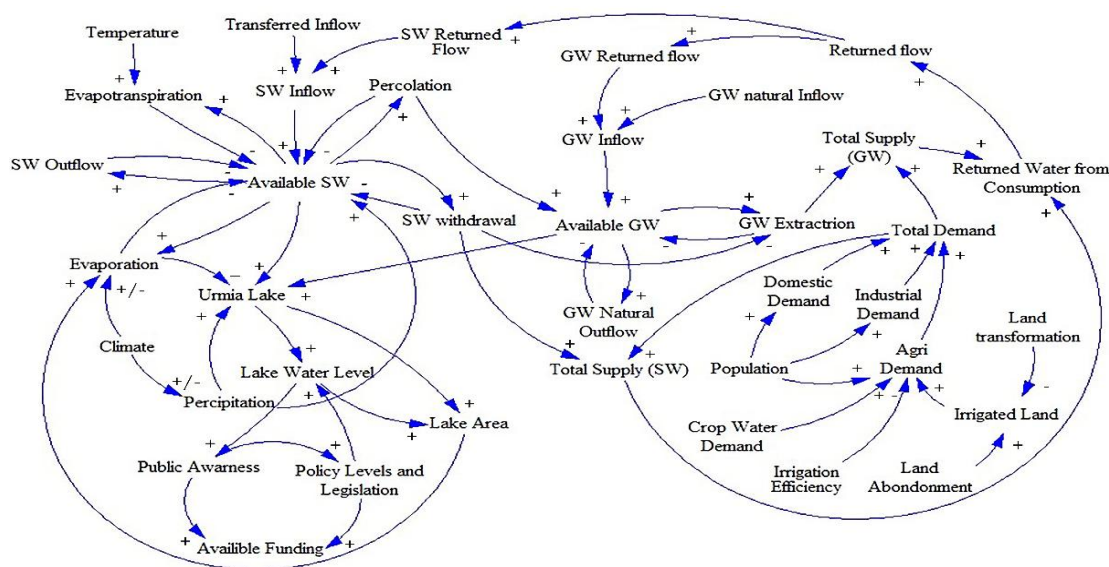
Temperature
Transferred Inflow
SW Returned Flow
Returned flow
GW Returned flow
GW natural Inflow
Evapotranspiration
SW Inflow
Percolation
GW Inflow
Total Supply (GW)
Returned Water from Consumption
SW Outflow
Available SW
SW withdrawal
Available GW
GW Extraction
Total Demand
Evaporation
Urmia Lake
Domestic Demand
Industrial Demand
GW Natural Outflow
Land transformation
Climate
Lake Water Level
Total Supply (SW)
Population
Agri Demand
Percipitation
Lake Area
Irrigated Land
Crop Water Demand
Public Awarness
Policy Levels and Legislation
Irrigation Efficiency
Land Abondonment
Availible Funding
+
-
+/-